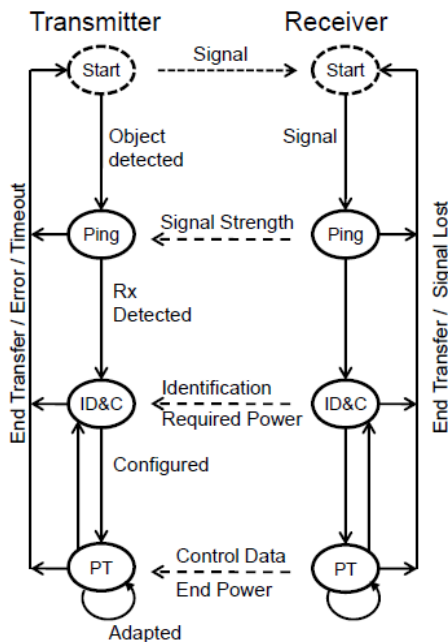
Transmitter

Receiver

Signal

Start

Start

Object detected

Signal

End Transfer / Error / Timeout

Ping

Signal Strength

Ping

End Transfer / Signal Lost

Rx Detected

ID&C

Identification

Required Power

ID&C

Configured

PT

Control Data

End Power

PT

Adapted